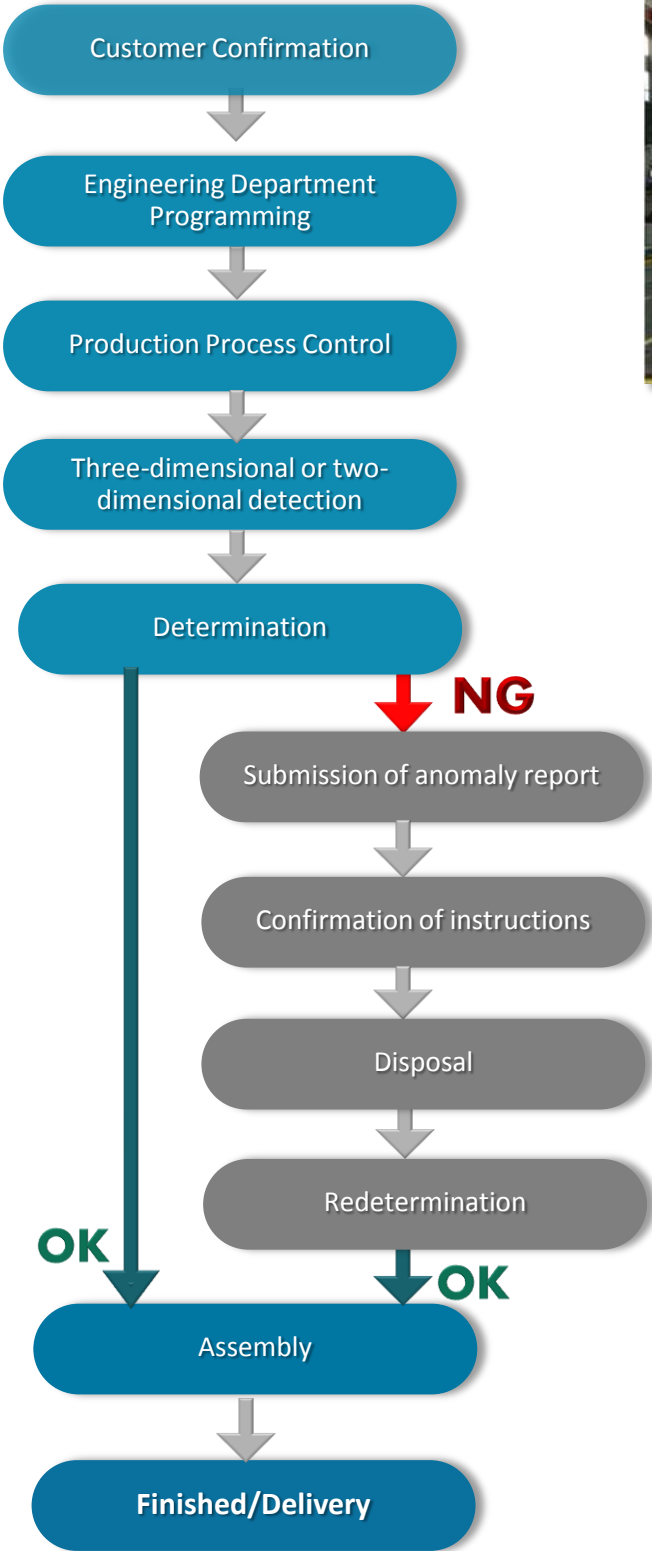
Customer Confirmation

Engineering Department Programming

Production Process Control

Three-dimensional or two-dimensional detection

Determination

NG

Submission of anomaly report

Confirmation of instructions

Disposal

Redetermination

OK

OK

Assembly

Finished/Delivery